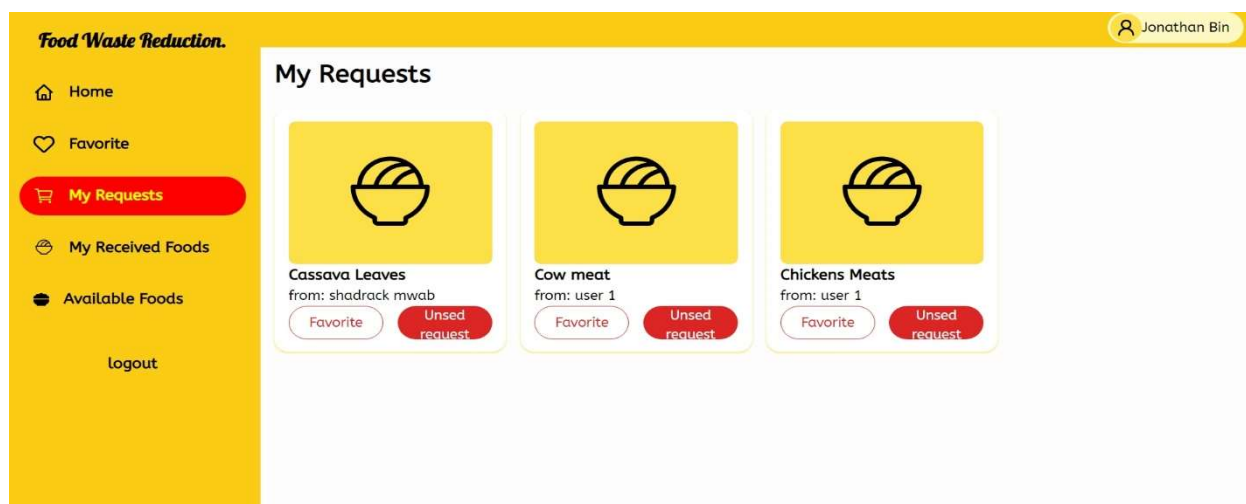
Food Waste Reduction.

Jonathan Bin

Home

Favorite

My Requests

My Received Foods

Available Foods

logout

My Requests

Cassava Leaves
from: shadrack mwab
Favorite
Unsed request

Cow meat
from: user 1
Favorite
Unsed request

Chickens Meats
from: user 1
Favorite
Unsed request